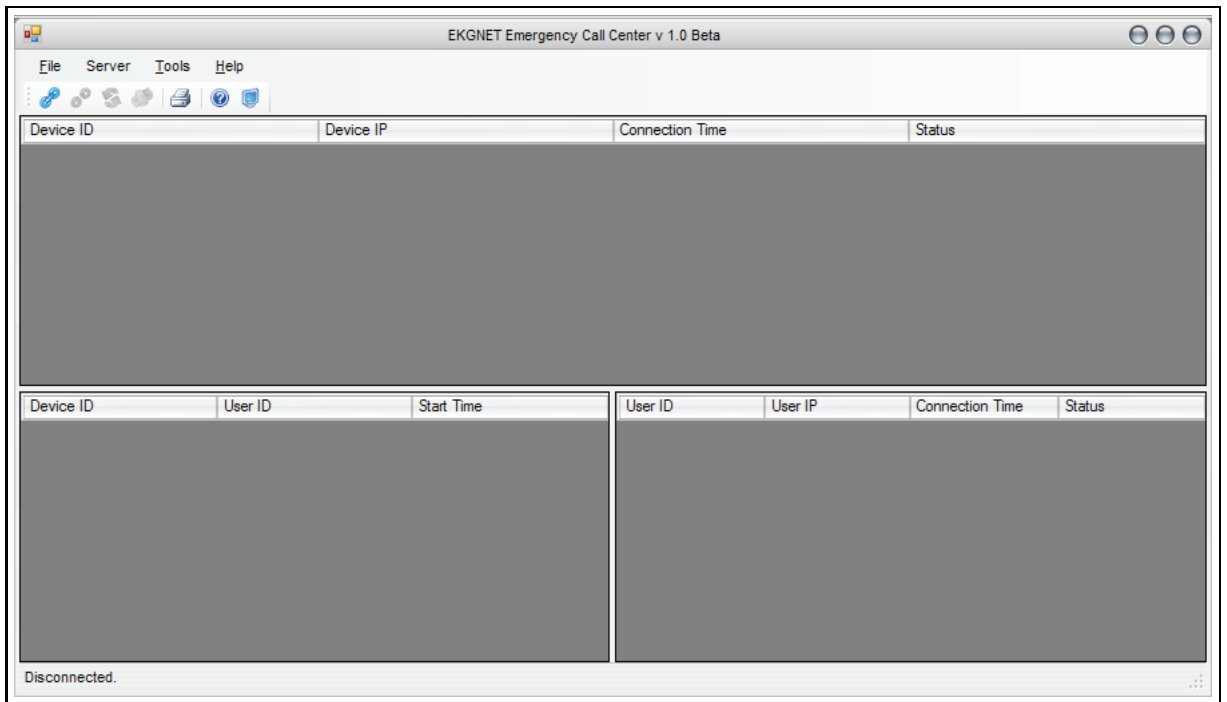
EKGNET Emergency Call Center v 1.0 Beta

File Server Tools Help

| Device ID | Device IP | Connection Time | Status |
|---|---|---|---|

| Device ID | User ID | Start Time |
|---|---|---|

| User ID | User IP | Connection Time | Status |
|---|---|---|---|

Disconnected.